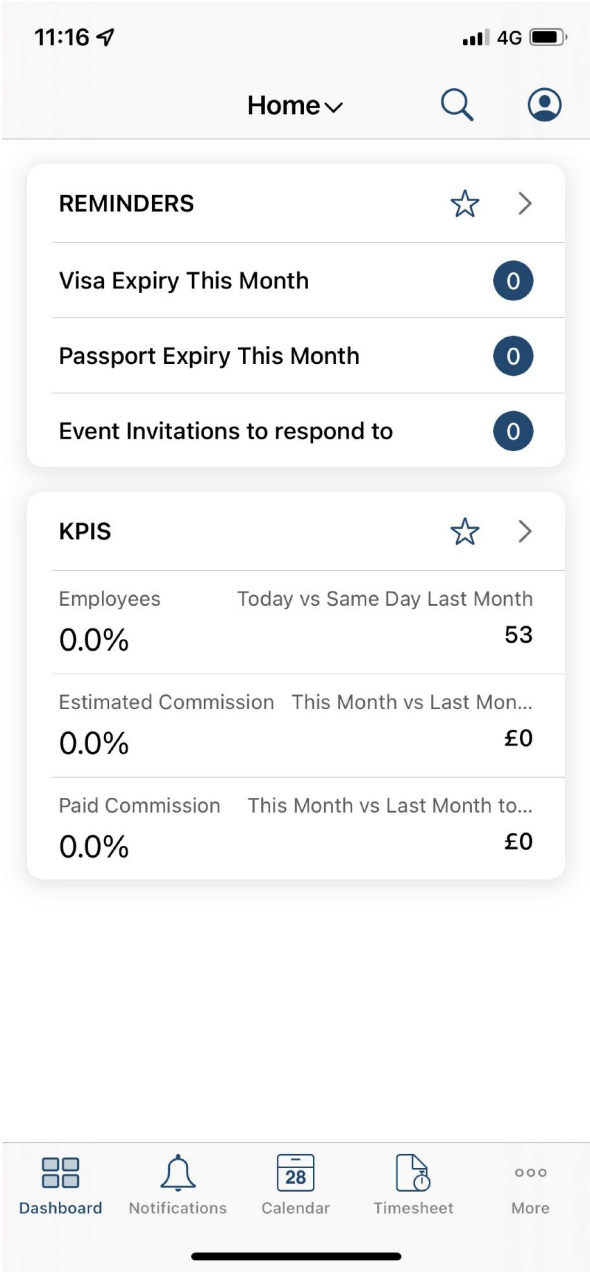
11:16

4G

Home

REMINDERS

Visa Expiry This Month
0

Passport Expiry This Month
0

Event Invitations to respond to
0

KPIS

Employees
Today vs Same Day Last Month
0.0%
53

Estimated Commission
This Month vs Last Mon...
0.0%
£0

Paid Commission
This Month vs Last Month to...
0.0%
£0

Dashboard
Notifications
28
Calendar
Timesheet
More